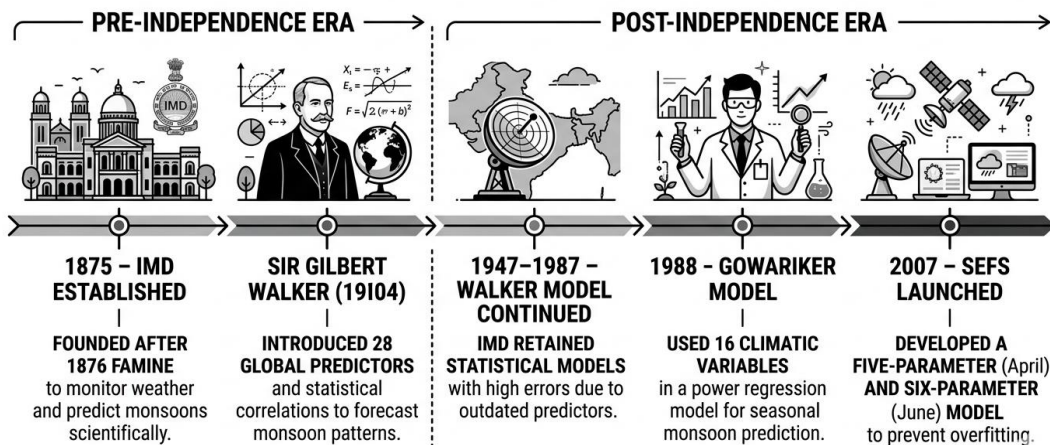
PRE-INDEPENDENCE ERA

POST-INDEPENDENCE ERA

IMD

$X_t = -\pi +$
$E_s =$
$F = \sqrt{2(m+b)^2}$

1875 – IMD ESTABLISHED

FOUNDED AFTER 1876 FAMINE to monitor weather and predict monsoons scientifically.

SIR GILBERT WALKER (19I04)

INTRODUCED 28 GLOBAL PREDICTORS and statistical correlations to forecast monsoon patterns.

1947–1987 – WALKER MODEL CONTINUED

IMD RETAINED STATISTICAL MODELS with high errors due to outdated predictors.

1988 - GOWARIKER MODEL

USED 16 CLIMATIC VARIABLES in a power regression model for seasonal monsoon prediction.

2007 – SEFS LAUNCHED

DEVELOPED A FIVE-PARAMETER (April) AND SIX-PARAMETER (June) MODEL to prevent overfitting.